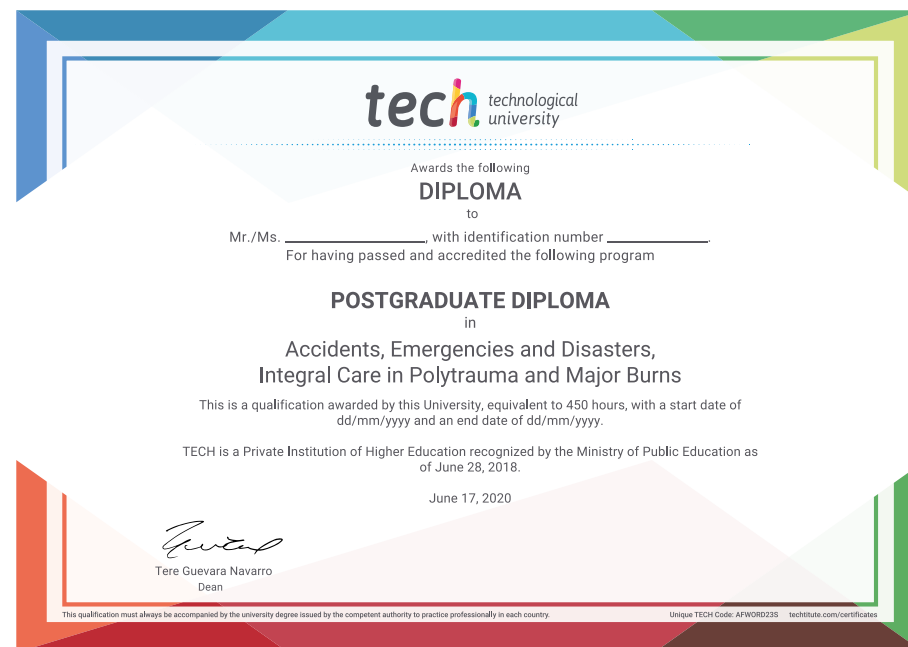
tech technological university

Awards the following

DIPLOMA

to

Mr./Ms. _______________, with identification number ___________.
For having passed and accredited the following program

POSTGRADUATE DIPLOMA

in

Accidents, Emergencies and Disasters, Integral Care in Polytrauma and Major Burns

This is a qualification awarded by this University, equivalent to 450 hours, with a start date of dd/mm/yyyy and an end date of dd/mm/yyyy.

TECH is a Private Institution of Higher Education recognized by the Ministry of Public Education as of June 28, 2018.

June 17, 2020

Tere Guevara Navarro
Dean

This qualification must always be accompanied by the university degree issued by the competent authority to practice professionally in each country.

Unique TECH Code: AFWORD23S techtitute.com/certificates